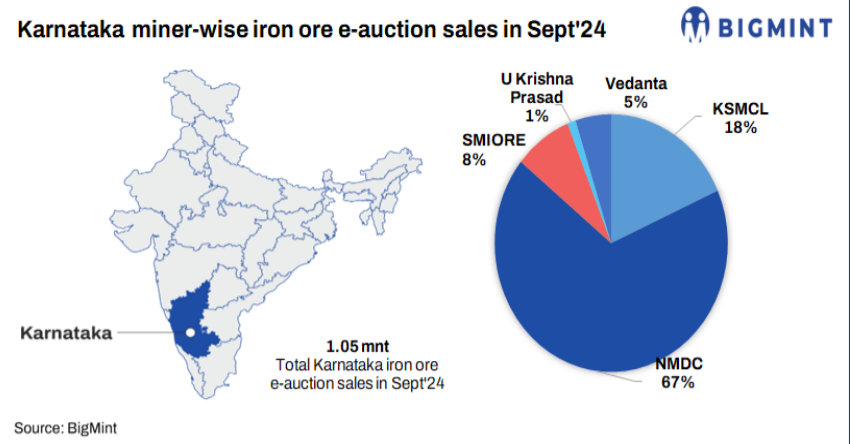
Karnataka miner-wise iron ore e-auction sales in Sept'24

BIGMINT

Karnataka

1.05 mnt
Total Karnataka iron ore e-auction sales in Sept'24

U Krishna Prasad
1%

Vedanta
5%

KSMCL
18%

SMIORE
8%

NMDC
67%

Source: BigMint